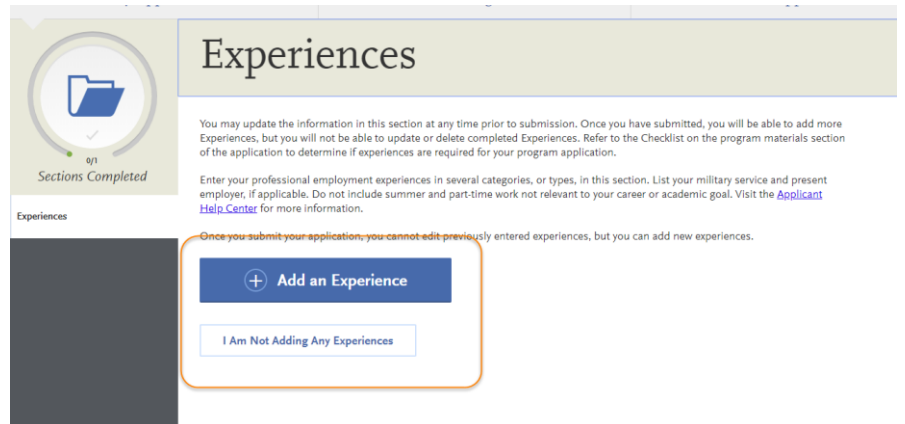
0/1
Sections Completed

Experiences

Experiences

You may update the information in this section at any time prior to submission. Once you have submitted, you will be able to add more Experiences, but you will not be able to update or delete completed Experiences. Refer to the Checklist on the program materials section of the application to determine if experiences are required for your program application.

Enter your professional employment experiences in several categories, or types, in this section. List your military service and present employer, if applicable. Do not include summer and part-time work not relevant to your career or academic goal. Visit the Applicant Help Center for more information.

Once you submit your application, you cannot edit previously entered experiences, but you can add new experiences.

Add an Experience

I Am Not Adding Any Experiences